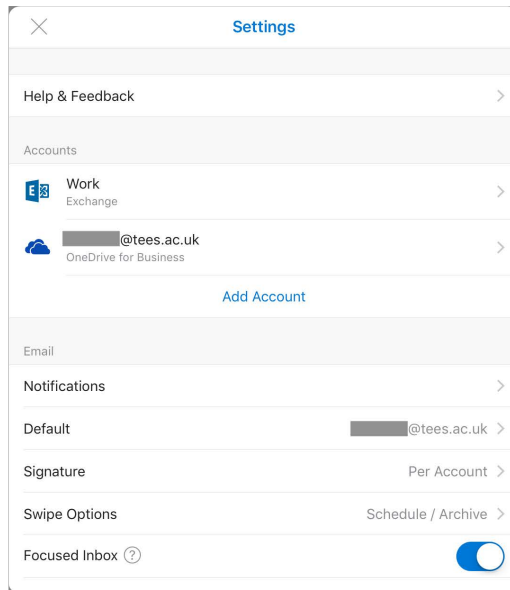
Settings

Help & Feedback

Accounts

Work
Exchange

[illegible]@tees.ac.uk
OneDrive for Business

Add Account

Email

Notifications

Default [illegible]@tees.ac.uk

Signature Per Account

Swipe Options Schedule / Archive

Focused Inbox ?